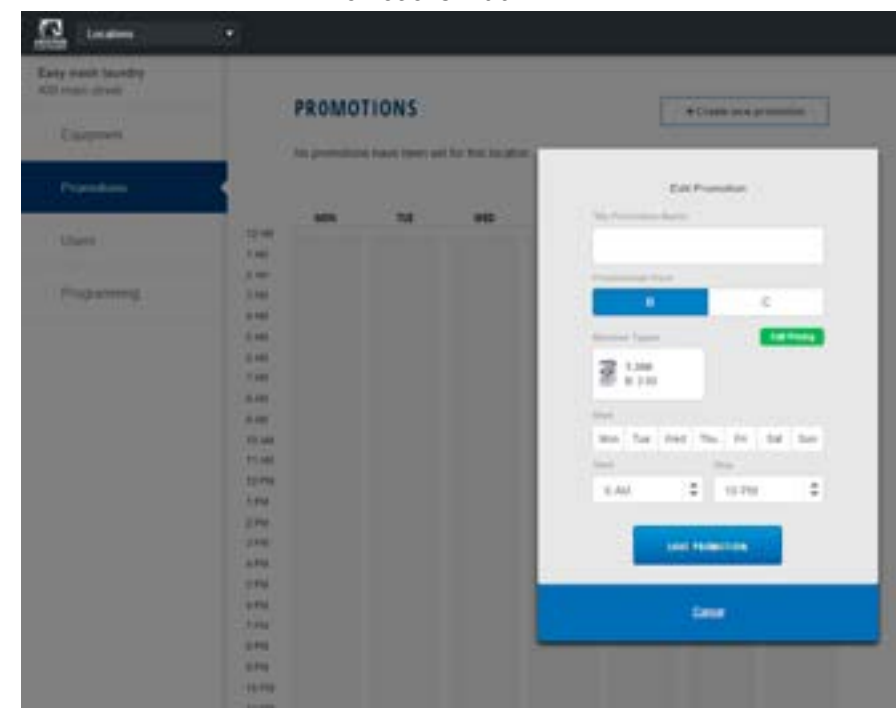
Locations

Easy wash laundry
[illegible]

Equipment

Promotions

Users

Programming

PROMOTIONS

+ Create new promotion

No promotions have been set for this location

MON TUE WED

12 AM
1 AM
2 AM
3 AM
4 AM
5 AM
6 AM
7 AM
8 AM
9 AM
10 AM
11 AM
12 PM
1 PM
2 PM
3 PM
4 PM
5 PM
6 PM
7 PM
8 PM
9 PM
10 PM

Edit Promotion

Title Promotion Name

Promotional Price

B C

Machine Types

Edit Pricing

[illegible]
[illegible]

Days

Mon Tue Wed Thu Fri Sat Sun

Start Stop

6 AM 10 PM

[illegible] PROMOTION

Cancel